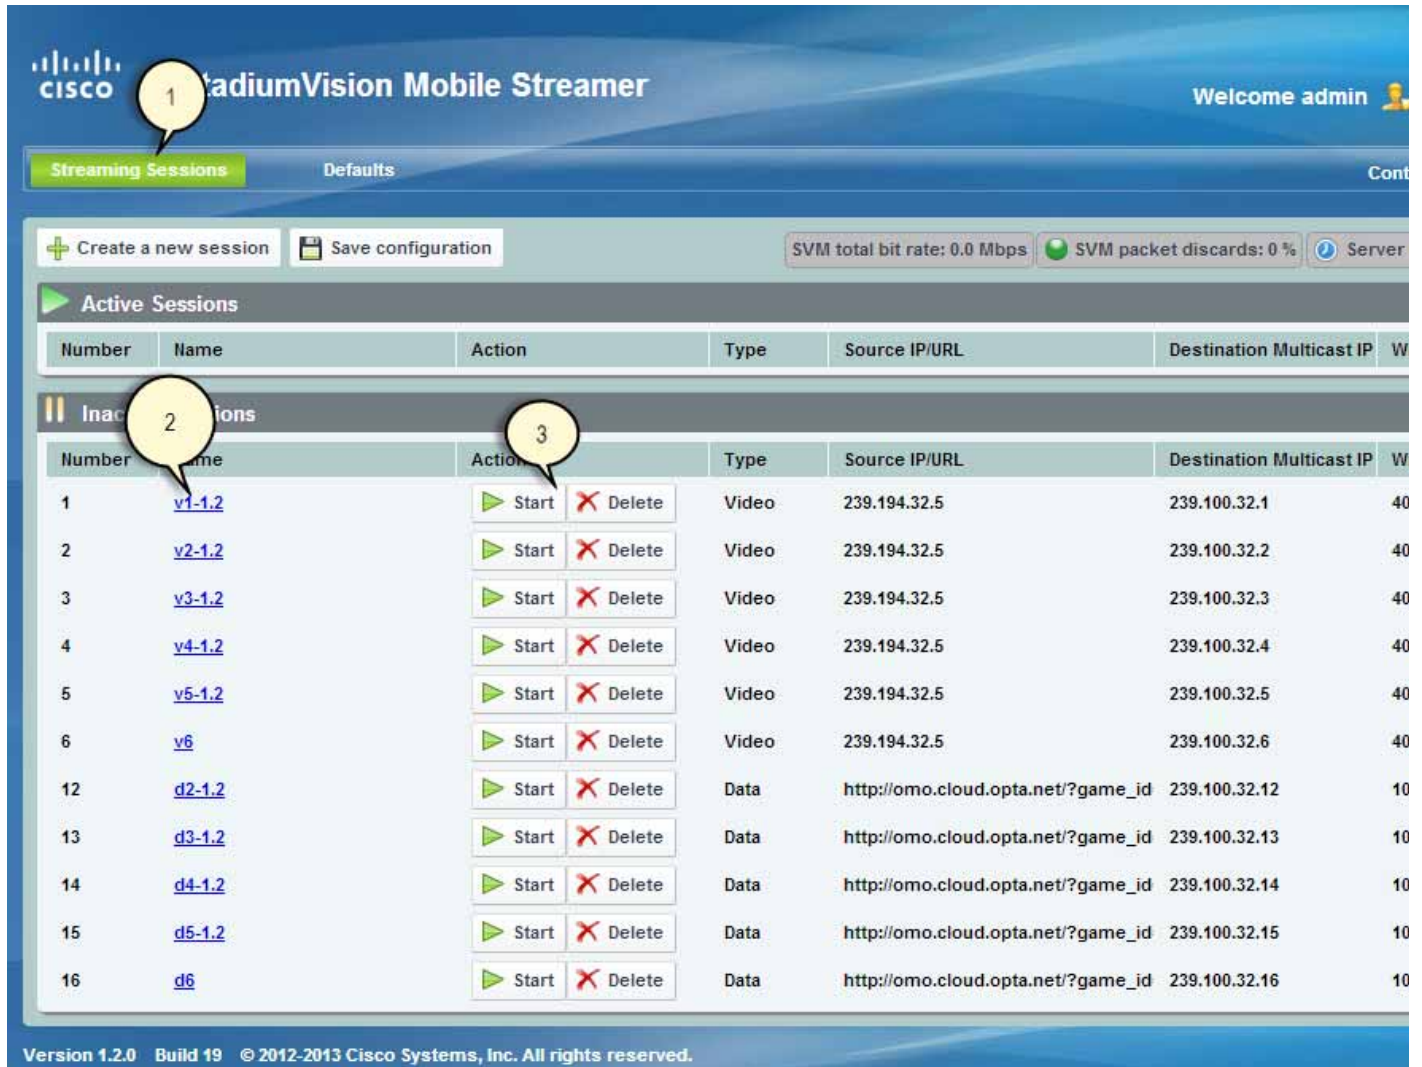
cisco

1

tadiumVision Mobile Streamer

Welcome admin

Streaming Sessions Defaults Cont

Create a new session Save configuration

SVM total bit rate: 0.0 Mbps SVM packet discards: 0 % Server

Active Sessions

| Number | Name | Action | Type | Source IP/URL | Destination Multicast IP | W |
|---|---|---|---|---|---|---|

Inac 2 ions

3

| Number | me | Actio | Type | Source IP/URL | Destination Multicast IP | W |
|---|---|---|---|---|---|---|
| 1 | v1-1.2 | Start Delete | Video | 239.194.32.5 | 239.100.32.1 | 40 |
| 2 | v2-1.2 | Start Delete | Video | 239.194.32.5 | 239.100.32.2 | 40 |
| 3 | v3-1.2 | Start Delete | Video | 239.194.32.5 | 239.100.32.3 | 40 |
| 4 | v4-1.2 | Start Delete | Video | 239.194.32.5 | 239.100.32.4 | 40 |
| 5 | v5-1.2 | Start Delete | Video | 239.194.32.5 | 239.100.32.5 | 40 |
| 6 | v6 | Start Delete | Video | 239.194.32.5 | 239.100.32.6 | 40 |
| 12 | d2-1.2 | Start Delete | Data | http://omo.cloud.opta.net/?game_id | 239.100.32.12 | 10 |
| 13 | d3-1.2 | Start Delete | Data | http://omo.cloud.opta.net/?game_id | 239.100.32.13 | 10 |
| 14 | d4-1.2 | Start Delete | Data | http://omo.cloud.opta.net/?game_id | 239.100.32.14 | 10 |
| 15 | d5-1.2 | Start Delete | Data | http://omo.cloud.opta.net/?game_id | 239.100.32.15 | 10 |
| 16 | d6 | Start Delete | Data | http://omo.cloud.opta.net/?game_id | 239.100.32.16 | 10 |

Version 1.2.0 Build 19 © 2012-2013 Cisco Systems, Inc. All rights reserved.